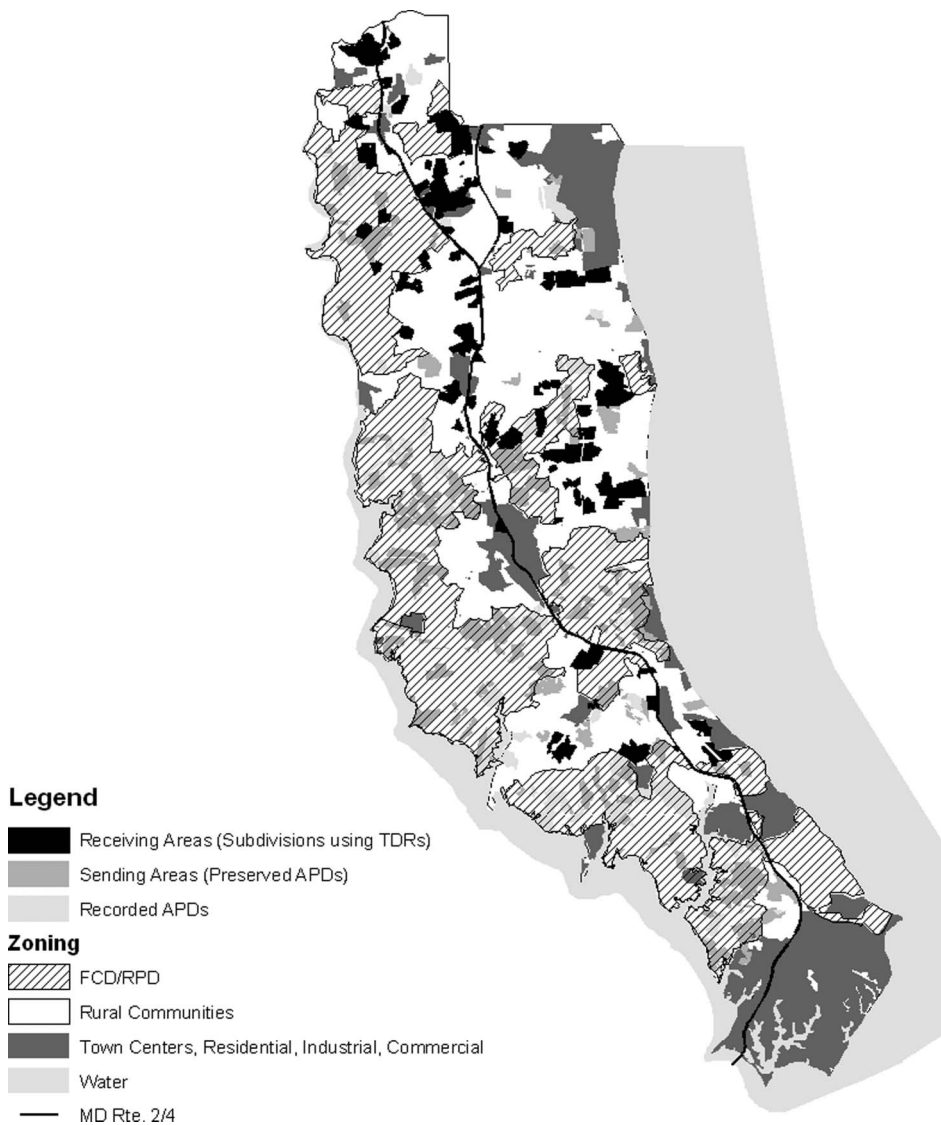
Legend

Receiving Areas (Subdivisions using TDRs)

Sending Areas (Preserved APDs)

Recorded APDs

Zoning

FCD/RPD

Rural Communities

Town Centers, Residential, Industrial, Commercial

Water

MD Rte. 2/4